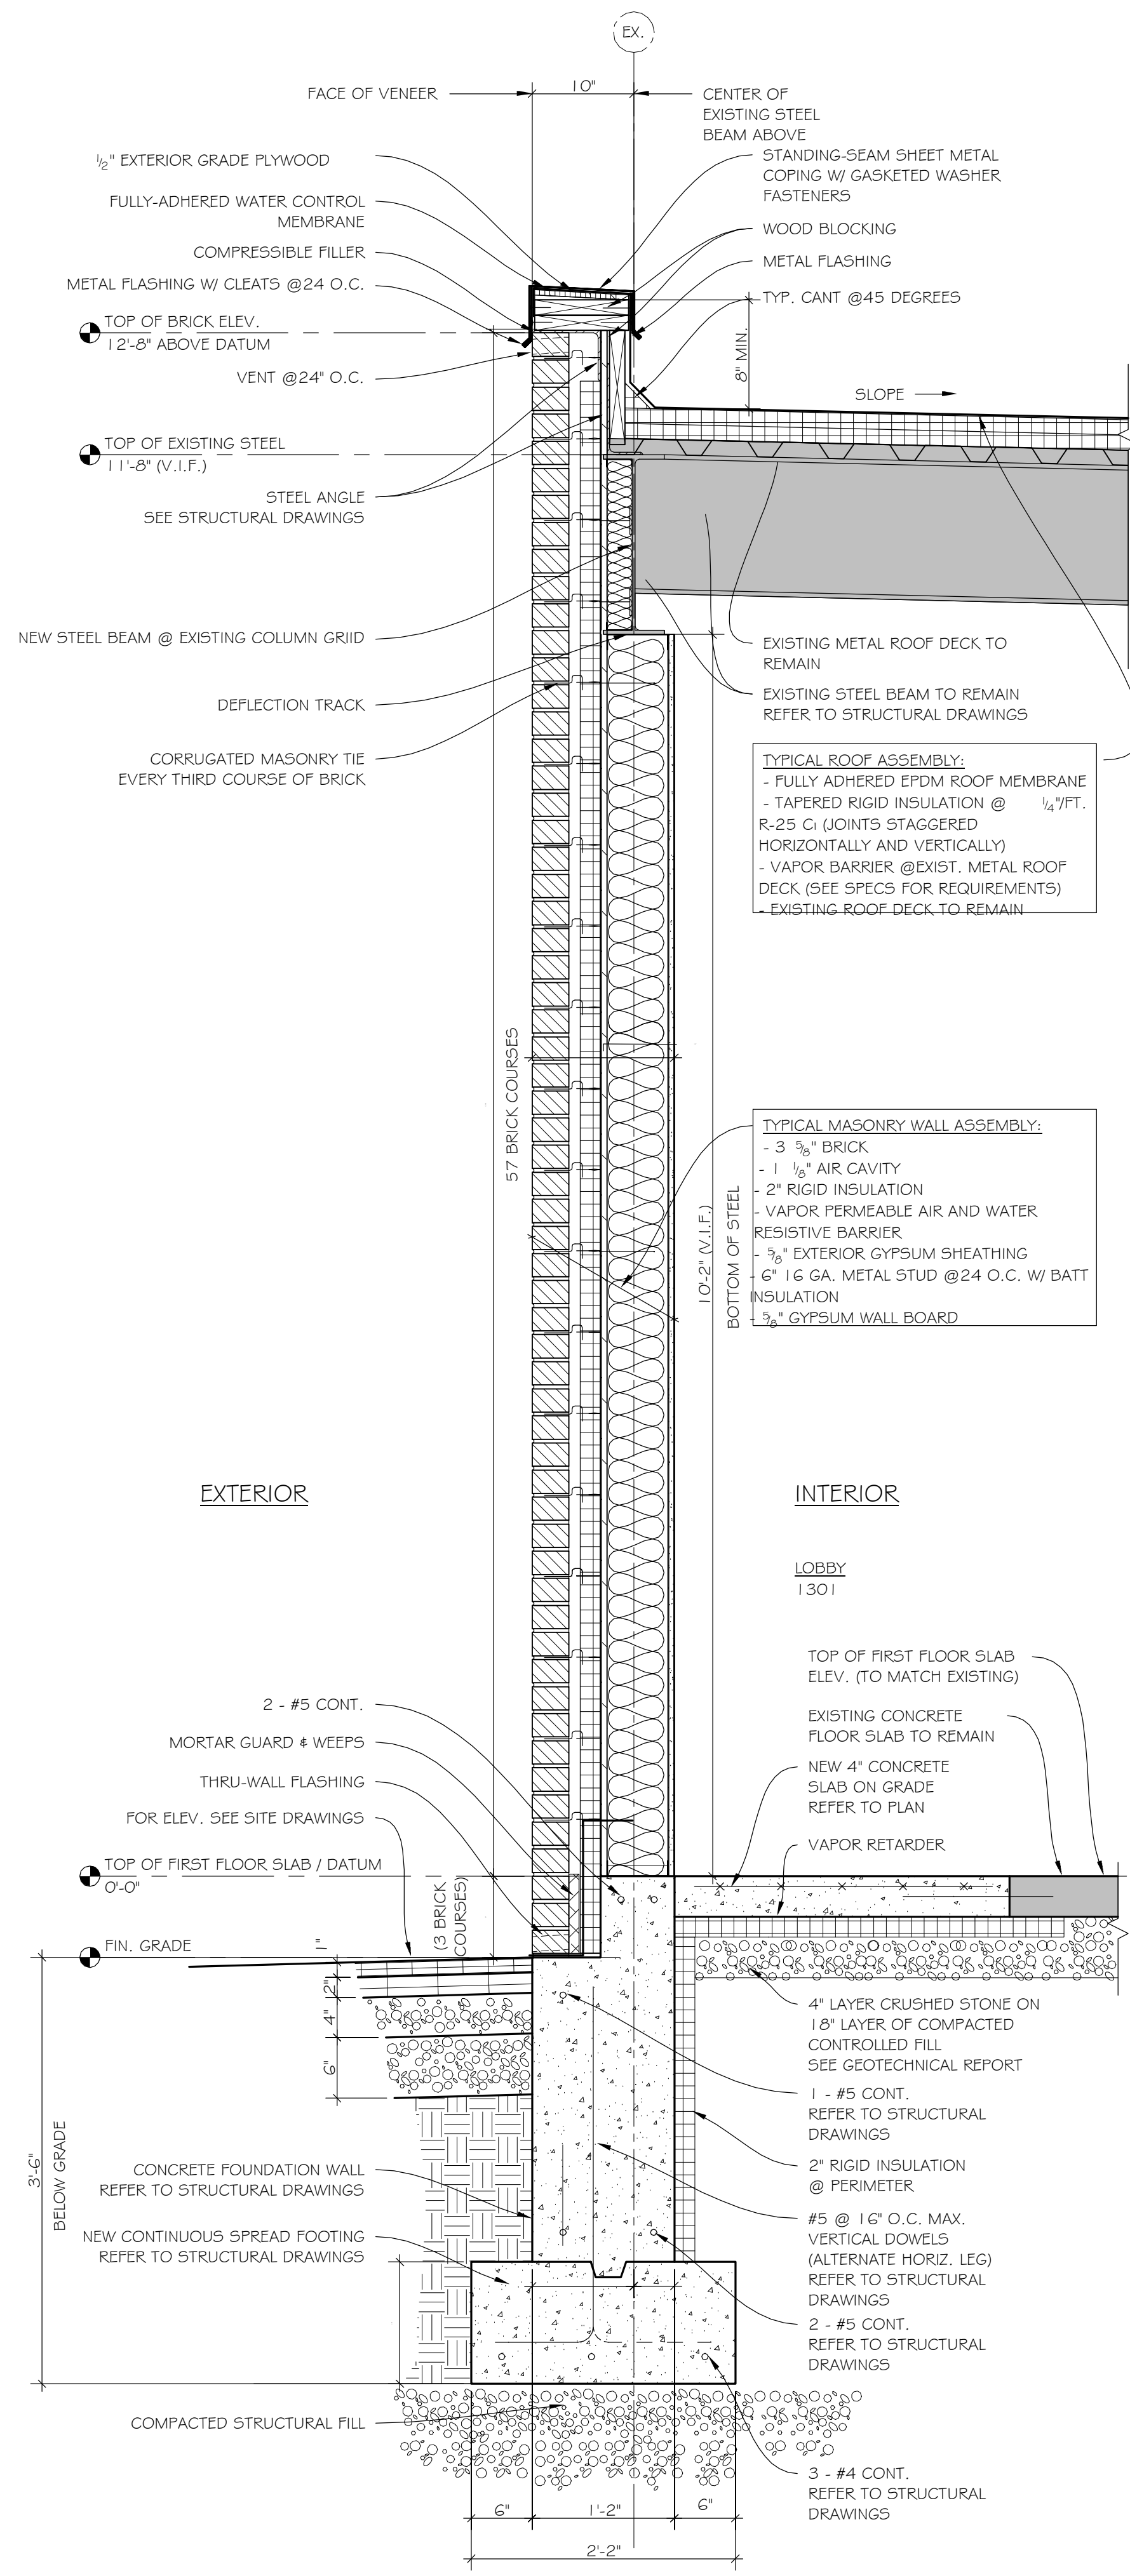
EX.

FACE OF VENEER

10"

CENTER OF EXISTING STEEL BEAM ABOVE

$\frac{1}{2}$" EXTERIOR GRADE PLYWOOD

STANDING-SEAM SHEET METAL COPING W/ GASKETED WASHER FASTENERS

FULLY-ADHERED WATER CONTROL MEMBRANE

WOOD BLOCKING

COMPRESSIBLE FILLER

METAL FLASHING

METAL FLASHING W/ CLEATS @24 O.C.

TYP. CANT @45 DEGREES

TOP OF BRICK ELEV.
12'-8" ABOVE DATUM

8" MIN.

VENT @24" O.C.

SLOPE

TOP OF EXISTING STEEL
11'-8" (V.I.F.)

STEEL ANGLE
SEE STRUCTURAL DRAWINGS

NEW STEEL BEAM @ EXISTING COLUMN GRIID

EXISTING METAL ROOF DECK TO REMAIN

DEFLECTION TRACK

EXISTING STEEL BEAM TO REMAIN
REFER TO STRUCTURAL DRAWINGS

CORRUGATED MASONRY TIE EVERY THIRD COURSE OF BRICK

TYPICAL ROOF ASSEMBLY:
- FULLY ADHERED EPDM ROOF MEMBRANE
- TAPERED RIGID INSULATION @ $\frac{1}{4}$"/FT. R-25 Ci (JOINTS STAGGERED HORIZONTALLY AND VERTICALLY)
- VAPOR BARRIER @EXIST. METAL ROOF DECK (SEE SPECS FOR REQUIREMENTS)
- EXISTING ROOF DECK TO REMAIN

57 BRICK COURSES

TYPICAL MASONRY WALL ASSEMBLY:
- 3 $\frac{5}{8}$" BRICK
- 1 $\frac{1}{8}$" AIR CAVITY
- 2" RIGID INSULATION
- VAPOR PERMEABLE AIR AND WATER RESISTIVE BARRIER
- $\frac{5}{8}$" EXTERIOR GYPSUM SHEATHING
- 6" 16 GA. METAL STUD @24 O.C. W/ BATT INSULATION
- $\frac{5}{8}$" GYPSUM WALL BOARD

10'-2" (V.I.F.)

BOTTOM OF STEEL

EXTERIOR

INTERIOR

LOBBY
1301

TOP OF FIRST FLOOR SLAB ELEV. (TO MATCH EXISTING)

EXISTING CONCRETE FLOOR SLAB TO REMAIN

2 - #5 CONT.

MORTAR GUARD & WEEPS

NEW 4" CONCRETE SLAB ON GRADE REFER TO PLAN

THRU-WALL FLASHING

FOR ELEV. SEE SITE DRAWINGS

VAPOR RETARDER

TOP OF FIRST FLOOR SLAB / DATUM
0'-0"

(3 BRICK COURSES)

FIN. GRADE

2"

4"

6"

4" LAYER CRUSHED STONE ON 18" LAYER OF COMPACTED CONTROLLED FILL
SEE GEOTECHNICAL REPORT

1 - #5 CONT.
REFER TO STRUCTURAL DRAWINGS

3'-6"

BELOW GRADE

2" RIGID INSULATION
@ PERIMETER

CONCRETE FOUNDATION WALL
REFER TO STRUCTURAL DRAWINGS

#5 @ 16" O.C. MAX. VERTICAL DOWELS (ALTERNATE HORIZ. LEG)
REFER TO STRUCTURAL DRAWINGS

NEW CONTINUOUS SPREAD FOOTING
REFER TO STRUCTURAL DRAWINGS

2 - #5 CONT.
REFER TO STRUCTURAL DRAWINGS

COMPACTED STRUCTURAL FILL

3 - #4 CONT.
REFER TO STRUCTURAL DRAWINGS

6"

1'-2"

6"

2'-2"